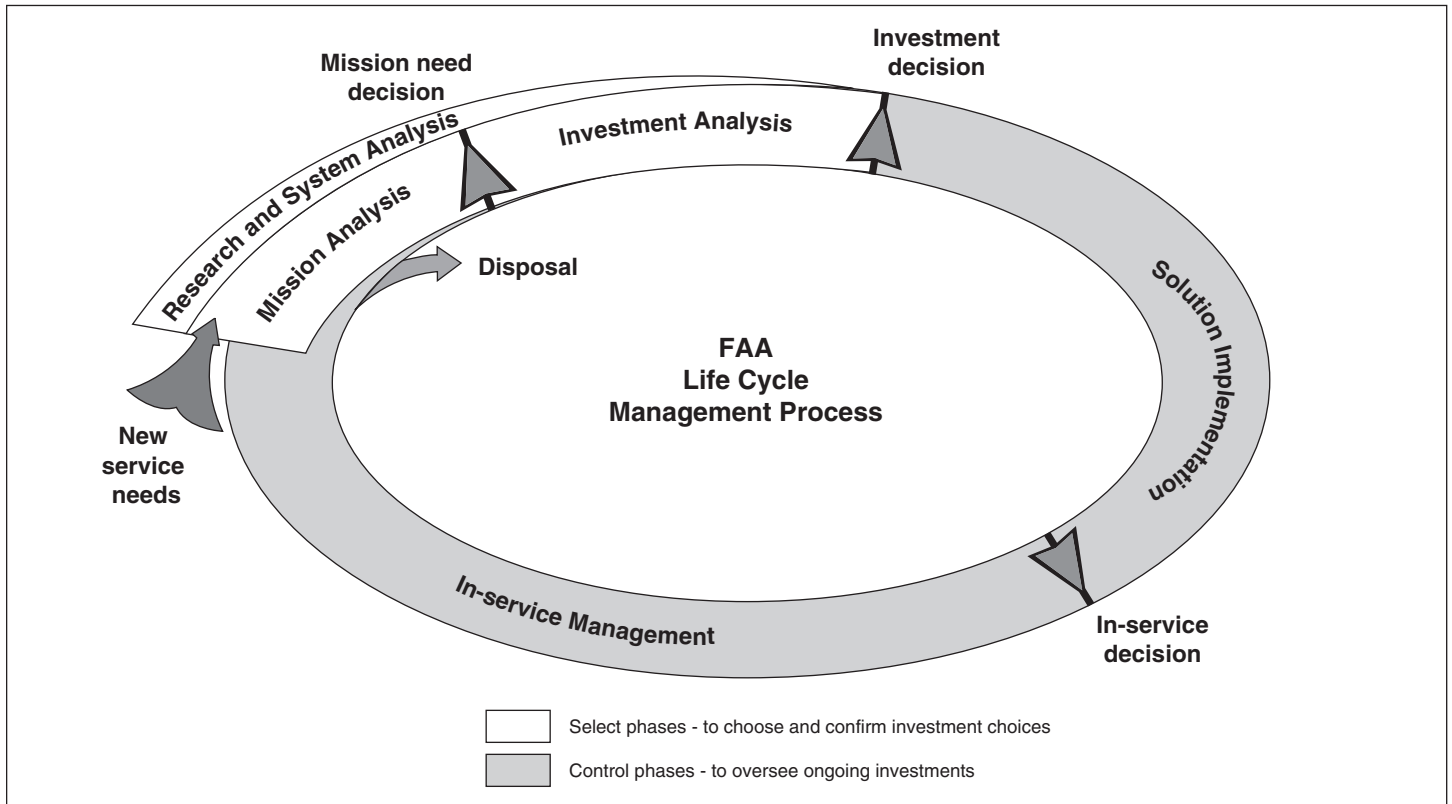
Mission need decision

Investment decision

Research and System Analysis

Investment Analysis

Mission Analysis

Disposal

Solution Implementation

FAA
Life Cycle
Management Process

New service needs

In-service Management

In-service decision

Select phases - to choose and confirm investment choices

Control phases - to oversee ongoing investments